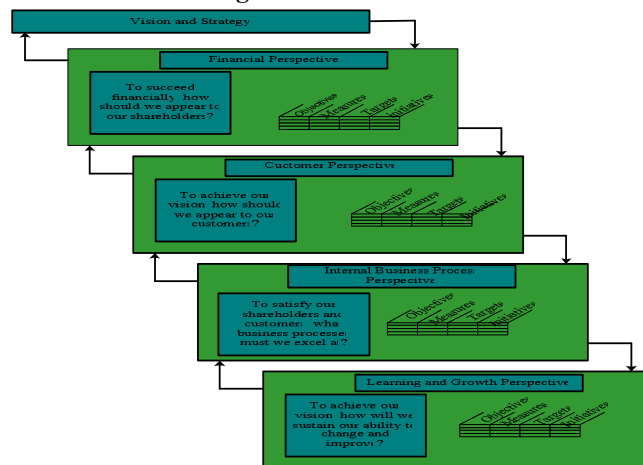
Vision and Strategy

Financial Perspective

To succeed financially, how should we appear to our shareholders?

Objectives Measures Targets Initiatives

Customer Perspective

To achieve our vision, how should we appear to our customers?

Objectives Measures Targets Initiatives

Internal Business Process Perspective

To satisfy our shareholders and customers, what business processes must we excel at?

Objectives Measures Targets Initiatives

Learning and Growth Perspective

To achieve our vision, how will we sustain our ability to change and improve?

Objectives Measures Targets Initiatives